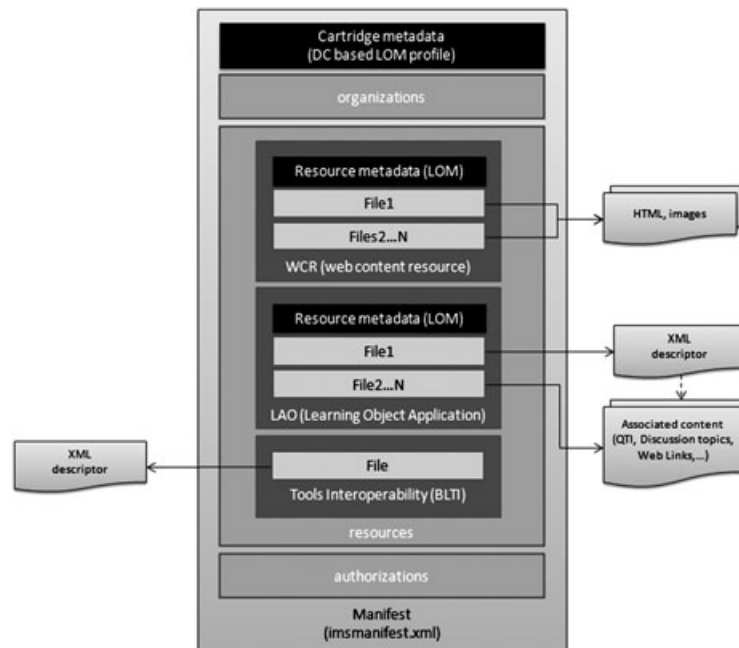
Cartridge metadata
(DC based LOM profile)

organizations

Resource metadata (LOM)

File1

Files2...N

WCR (web content resource)

HTML, images

Resource metadata (LOM)

File1

File2...N

LAO (Learning Object Application)

XML descriptor

Associated content (QTI, Discussion topics, Web Links,...)

XML descriptor

File

Tools Interoperability (BLTI)

resources

authorizations

Manifest
(imsmanifest.xml)